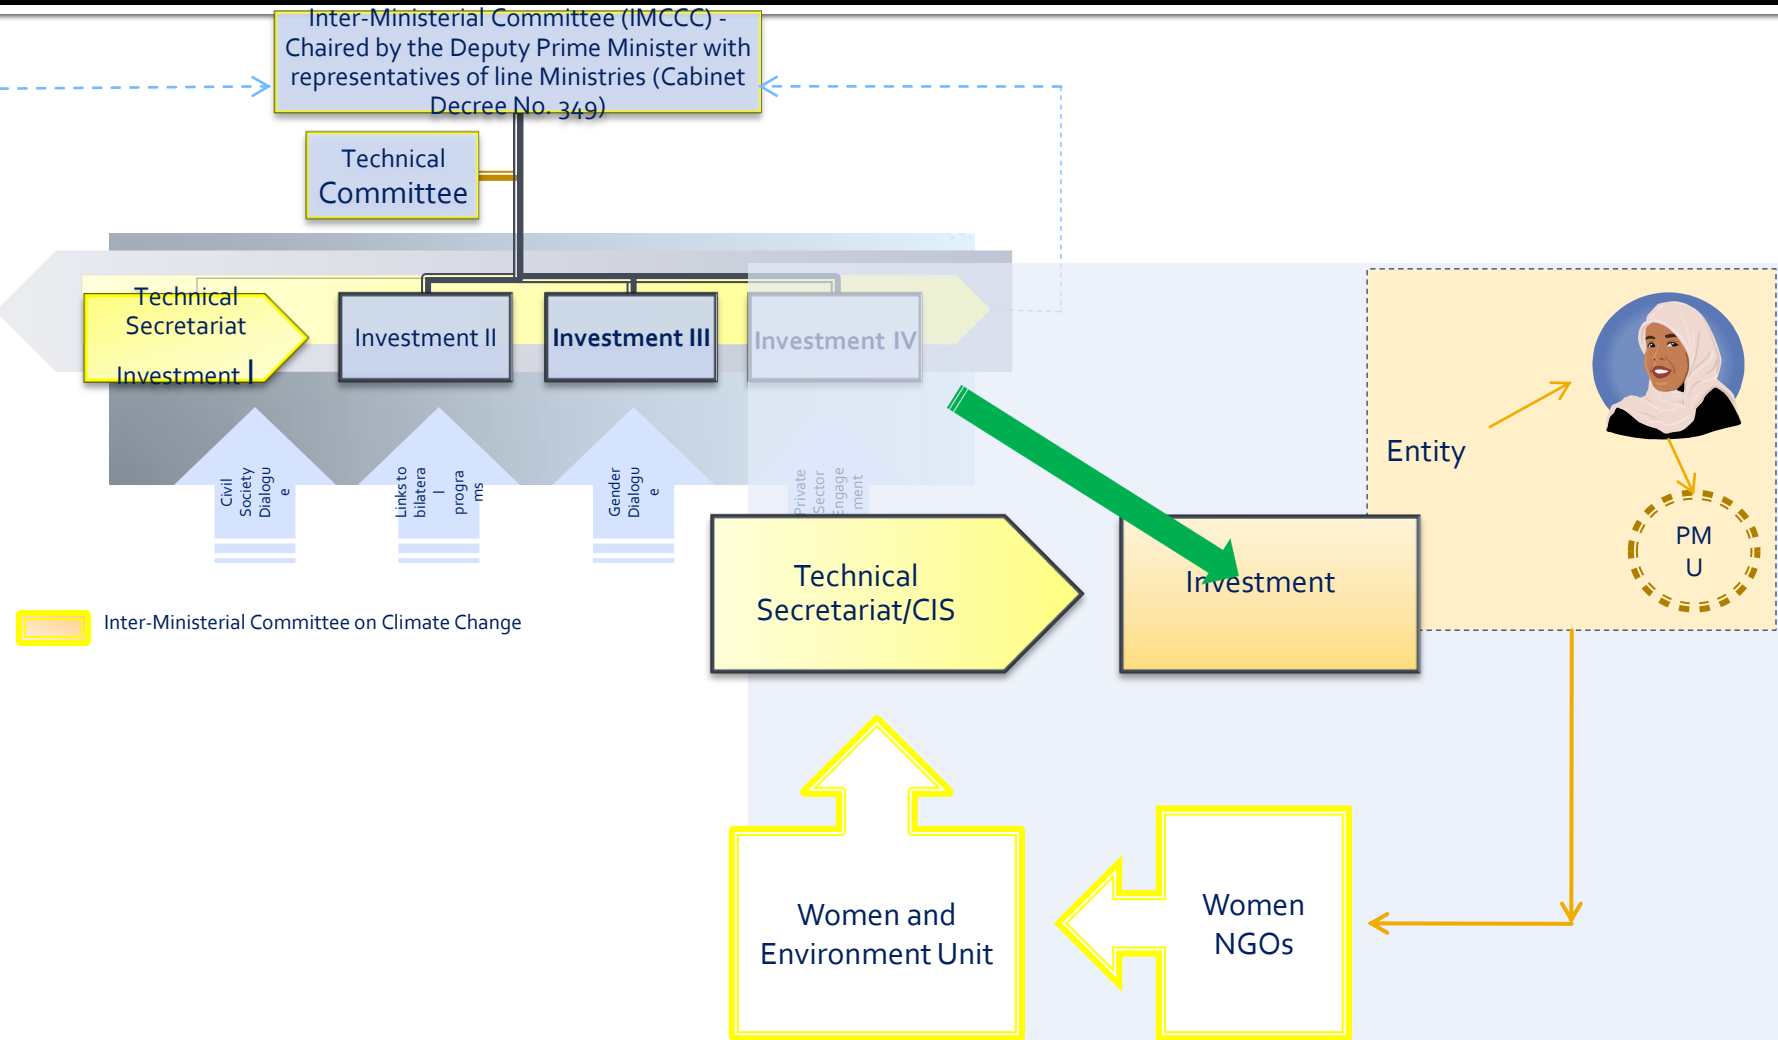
Inter-Ministerial Committee (IMCCC) - Chaired by the Deputy Prime Minister with representatives of line Ministries (Cabinet Decree No. 349)

Technical Committee

Technical Secretariat

Investment I

Investment II

Investment III

Investment IV

Civil Society Dialogue

Links to bilateral programs

Gender Dialogue

Private Sector Engagement

Inter-Ministerial Committee on Climate Change

Technical Secretariat/CIS

Investment

Entity

PM U

Women and Environment Unit

Women NGOs